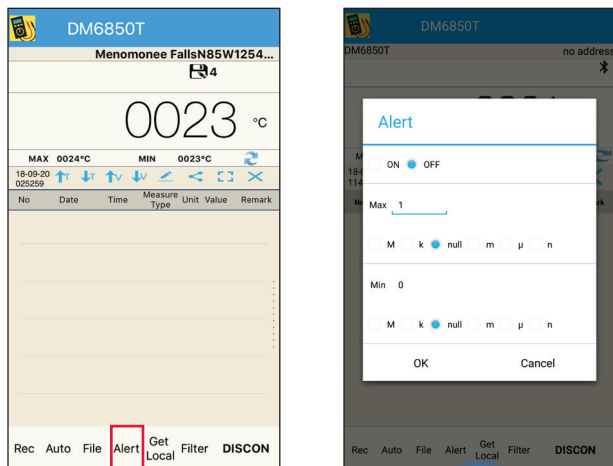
DM6850T

Menomonee FallsN85W1254...

4

0023 °C

MAX 0024°C MIN 0023°C

18-09-20
025259

| No | Date | Time | Measure Type | Unit | Value | Remark |
|---|---|---|---|---|---|---|

Rec Auto File Alert Get Local Filter DISCON

DM6850T

DM6850T no address

Alert

ON OFF

Max 1

M k null m μ n

Min 0

M k null m μ n

OK Cancel

Rec Auto File Alert Get Local Filter DISCON